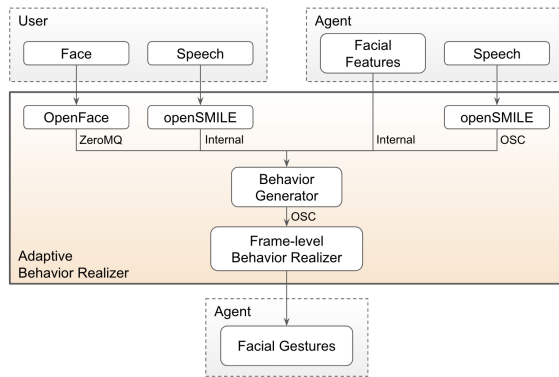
User

Face

Speech

Agent

Facial Features

Speech

OpenFace

openSMILE

openSMILE

ZeroMQ

Internal

Internal

OSC

Behavior Generator

OSC

Frame-level Behavior Realizer

Adaptive Behavior Realizer

Agent

Facial Gestures